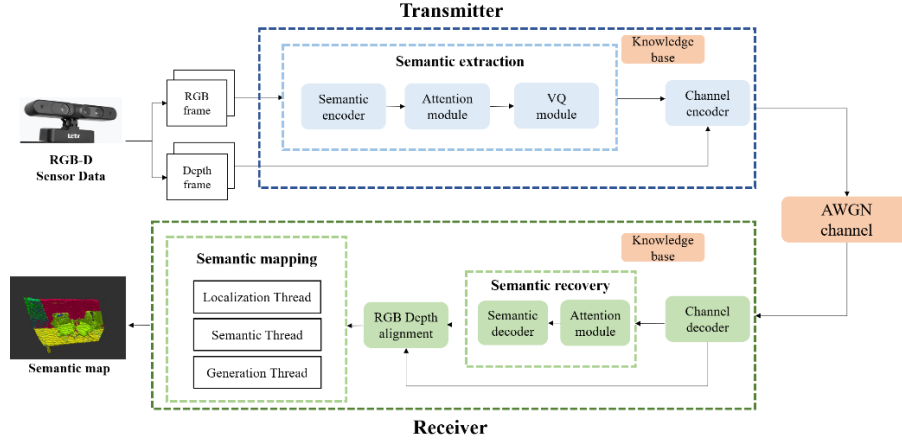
Transmitter

Knowledge base

Semantic extraction

RGB frame

Semantic encoder

Attention module

VQ module

Channel encoder

RGB-D Sensor Data

Depth frame

AWGN channel

Knowledge base

Semantic mapping

Localization Thread

Semantic Thread

Generation Thread

Semantic recovery

RGB Depth alignment

Semantic decoder

Attention module

Channel decoder

Semantic map

Receiver